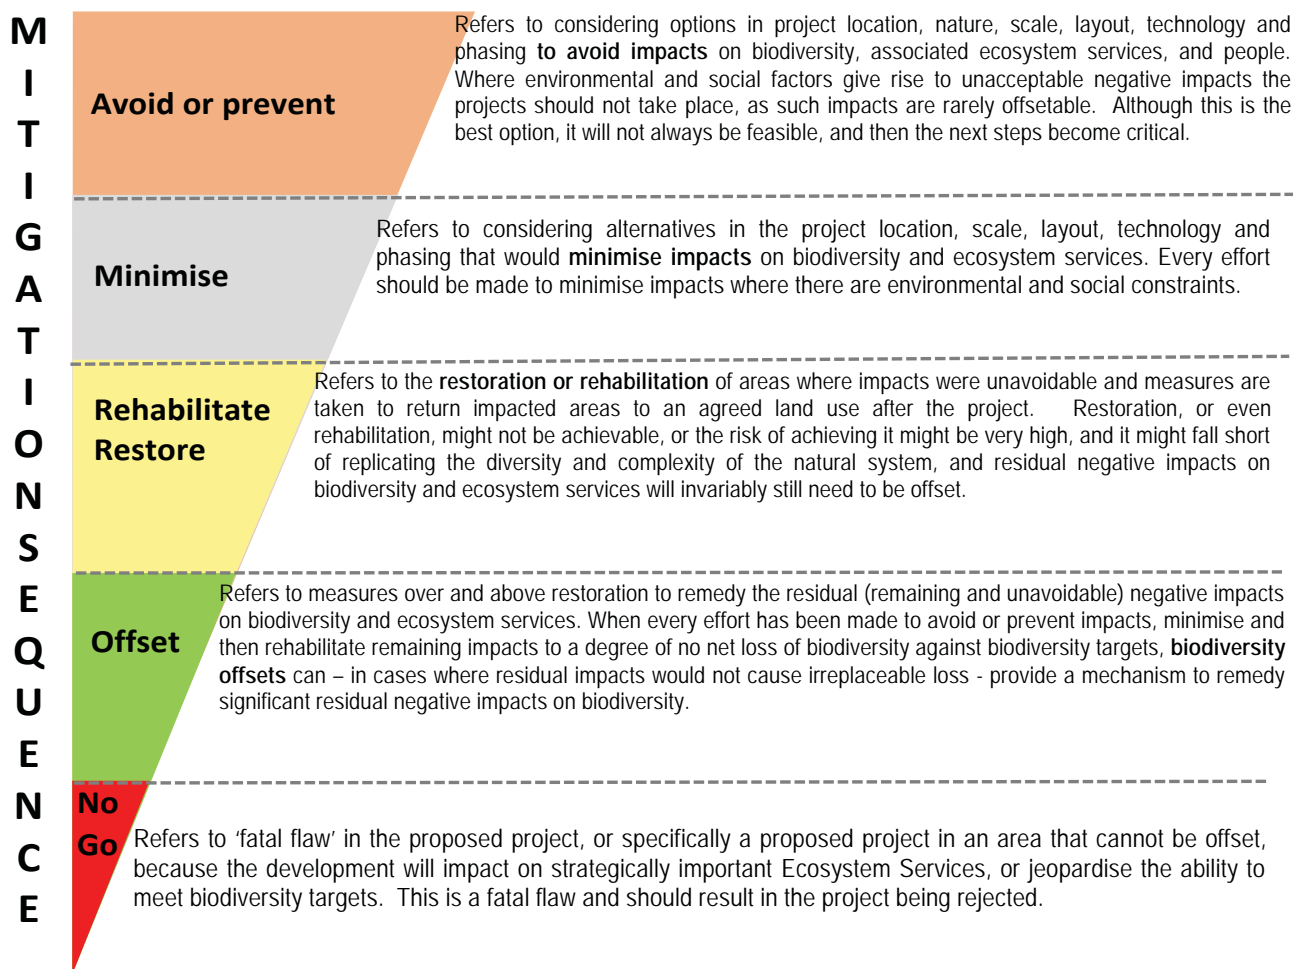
M I T I G A T I O N S E Q U E N C E

Avoid or prevent

Refers to considering options in project location, nature, scale, layout, technology and phasing **to avoid impacts** on biodiversity, associated ecosystem services, and people. Where environmental and social factors give rise to unacceptable negative impacts the projects should not take place, as such impacts are rarely offsetable. Although this is the best option, it will not always be feasible, and then the next steps become critical.

Minimise

Refers to considering alternatives in the project location, scale, layout, technology and phasing that would **minimise impacts** on biodiversity and ecosystem services. Every effort should be made to minimise impacts where there are environmental and social constraints.

Rehabilitate
Restore

Refers to the **restoration or rehabilitation** of areas where impacts were unavoidable and measures are taken to return impacted areas to an agreed land use after the project. Restoration, or even rehabilitation, might not be achievable, or the risk of achieving it might be very high, and it might fall short of replicating the diversity and complexity of the natural system, and residual negative impacts on biodiversity and ecosystem services will invariably still need to be offset.

Offset

Refers to measures over and above restoration to remedy the residual (remaining and unavoidable) negative impacts on biodiversity and ecosystem services. When every effort has been made to avoid or prevent impacts, minimise and then rehabilitate remaining impacts to a degree of no net loss of biodiversity against biodiversity targets, **biodiversity offsets** can – in cases where residual impacts would not cause irreplaceable loss - provide a mechanism to remedy significant residual negative impacts on biodiversity.

No
Go

Refers to 'fatal flaw' in the proposed project, or specifically a proposed project in an area that cannot be offset, because the development will impact on strategically important Ecosystem Services, or jeopardise the ability to meet biodiversity targets. This is a fatal flaw and should result in the project being rejected.